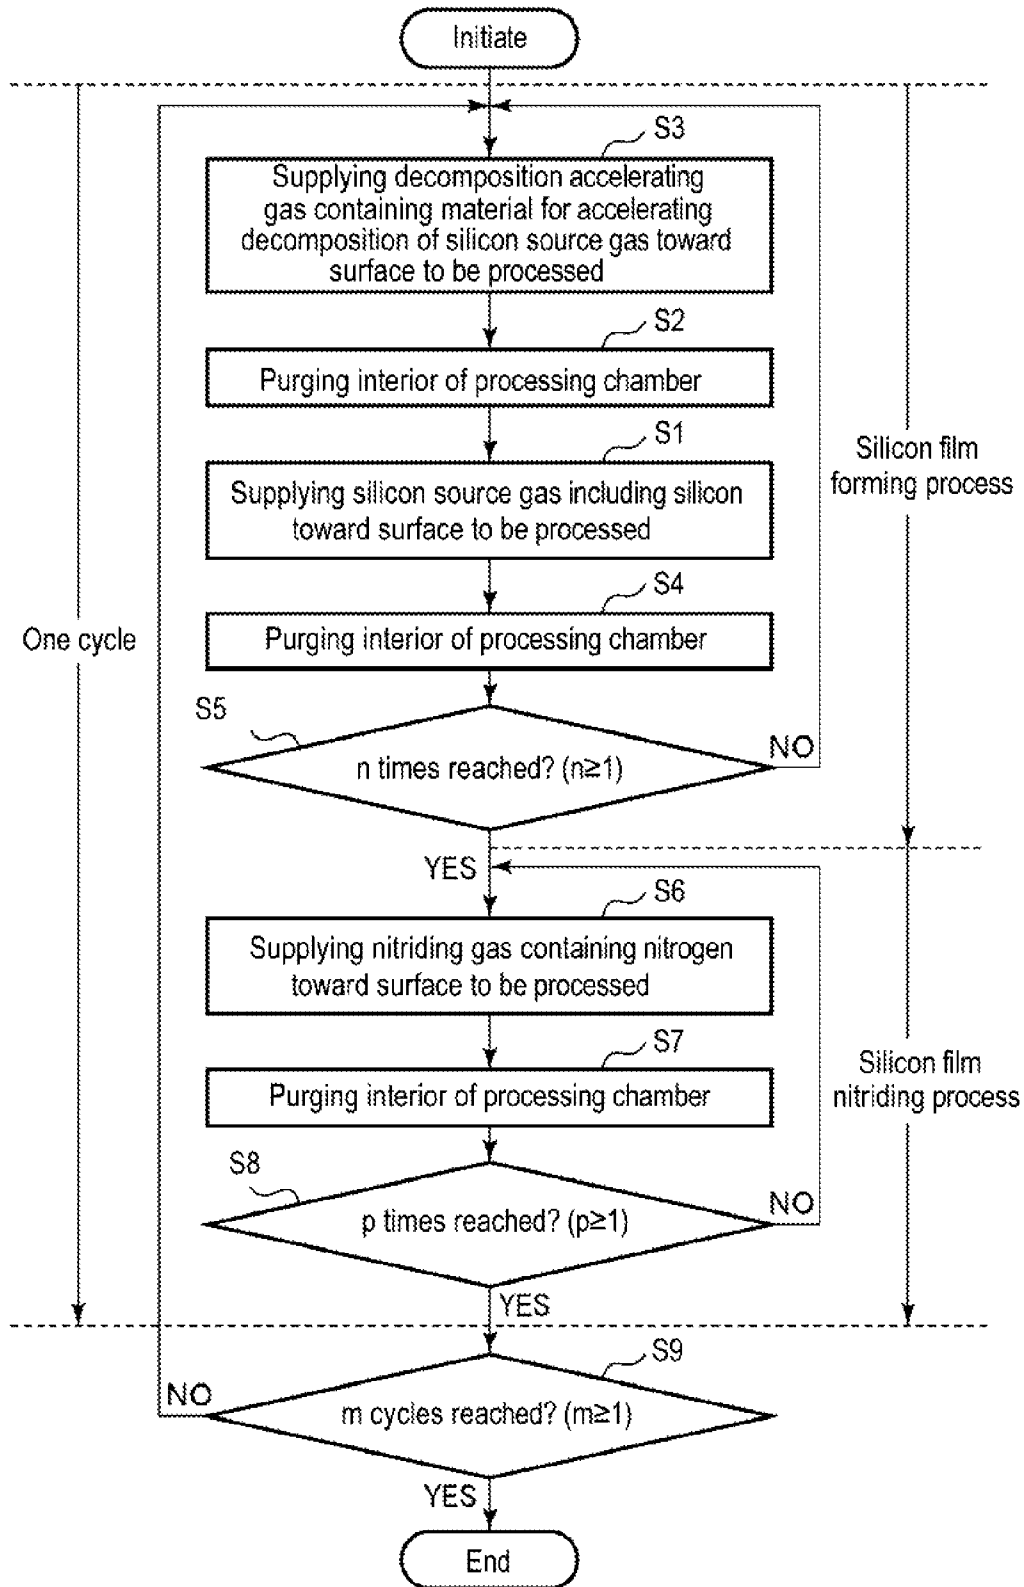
Initiate

S3

Supplying decomposition accelerating gas containing material for accelerating decomposition of silicon source gas toward surface to be processed

S2

Purging interior of processing chamber

S1

Supplying silicon source gas including silicon toward surface to be processed

S4

Purging interior of processing chamber

One cycle

Silicon film forming process

S5

n times reached? (n≥1)

NO

YES

S6

Supplying nitriding gas containing nitrogen toward surface to be processed

S7

Purging interior of processing chamber

Silicon film nitriding process

S8

p times reached? (p≥1)

NO

YES

S9

NO

m cycles reached? (m≥1)

YES

End